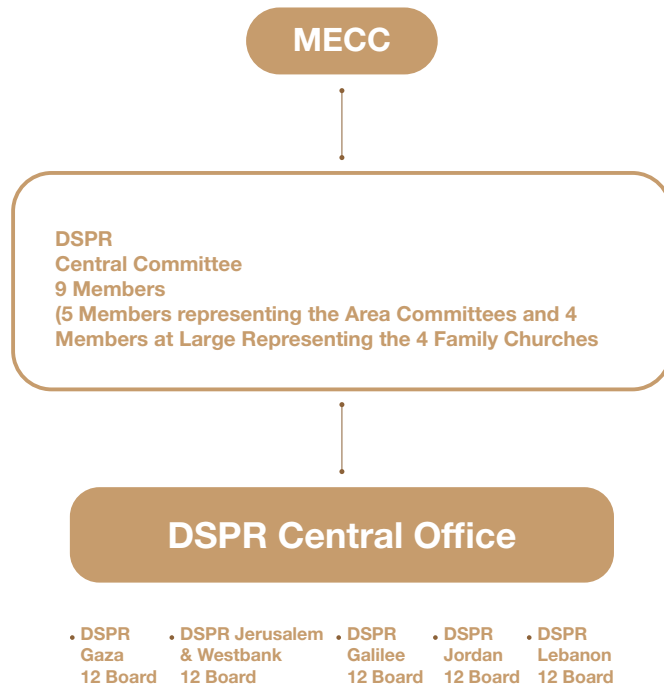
MECC

DSPR
Central Committee
9 Members
(5 Members representing the Area Committees and 4 Members at Large Representing the 4 Family Churches

DSPR Central Office

• DSPR Gaza 12 Board

• DSPR Jerusalem & Westbank 12 Board

• DSPR Galilee 12 Board

• DSPR Jordan 12 Board

• DSPR Lebanon 12 Board